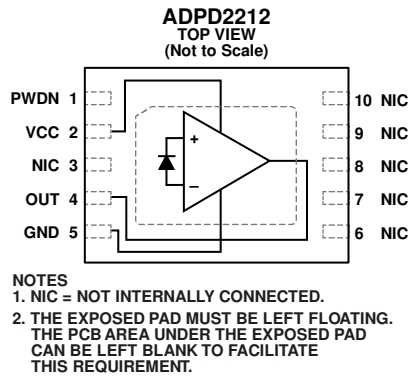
ADPD2212
TOP VIEW
(Not to Scale)

PWDN 1
VCC 2
NIC 3
OUT 4
GND 5

10 NIC
9 NIC
8 NIC
7 NIC
6 NIC

+
–

NOTES
1. NIC = NOT INTERNALLY CONNECTED.
2. THE EXPOSED PAD MUST BE LEFT FLOATING. THE PCB AREA UNDER THE EXPOSED PAD CAN BE LEFT BLANK TO FACILITATE THIS REQUIREMENT.